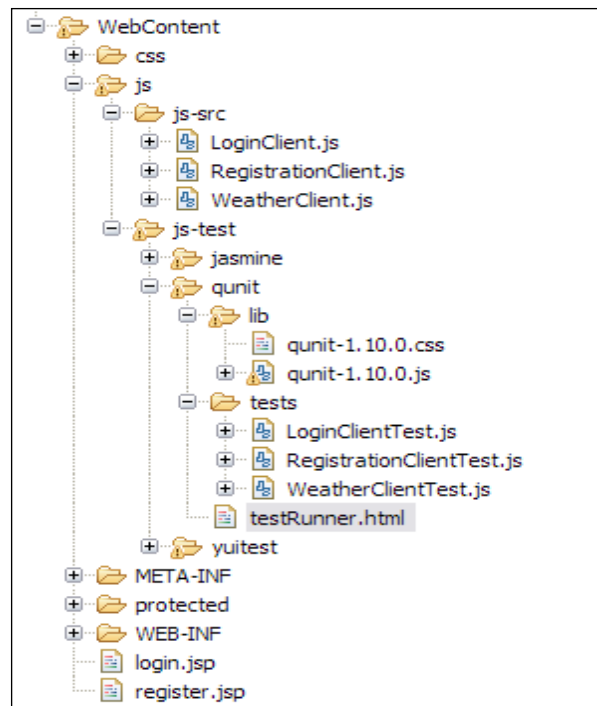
WebContent
css
js
js-src
LoginClient.js
RegistrationClient.js
WeatherClient.js
js-test
jasmine
qunit
lib
qunit-1.10.0.css
qunit-1.10.0.js
tests
LoginClientTest.js
RegistrationClientTest.js
WeatherClientTest.js
testRunner.html
yuitest
META-INF
protected
WEB-INF
login.jsp
register.jsp